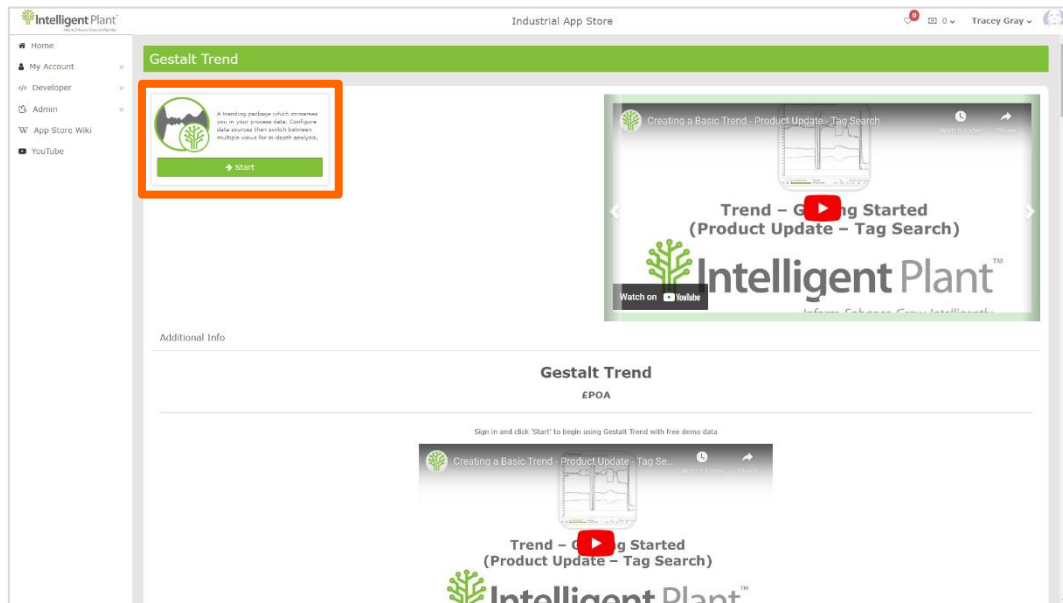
Intelligent Plant

Industrial App Store

0 0 Tracey Gray

Home
My Account
Developer
Admin
App Store Wiki
YouTube

Gestalt Trend

A trending package which immerses you in your process data. Configure data sources then switch between multiple views for in depth analysis.

Start

Creating a Basic Trend - Product Update - Tag Search

Watch Later Share

Trend – G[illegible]g Started (Product Update – Tag Search)

Intelligent Plant™

Watch on YouTube

Additional Info

Gestalt Trend

£POA

Sign in and click 'Start' to begin using Gestalt Trend with free demo data

Creating a Basic Trend - Product Update - Tag Se...

Watch Later Share

Trend – G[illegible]g Started (Product Update – Tag Search)

Intelligent Plant™